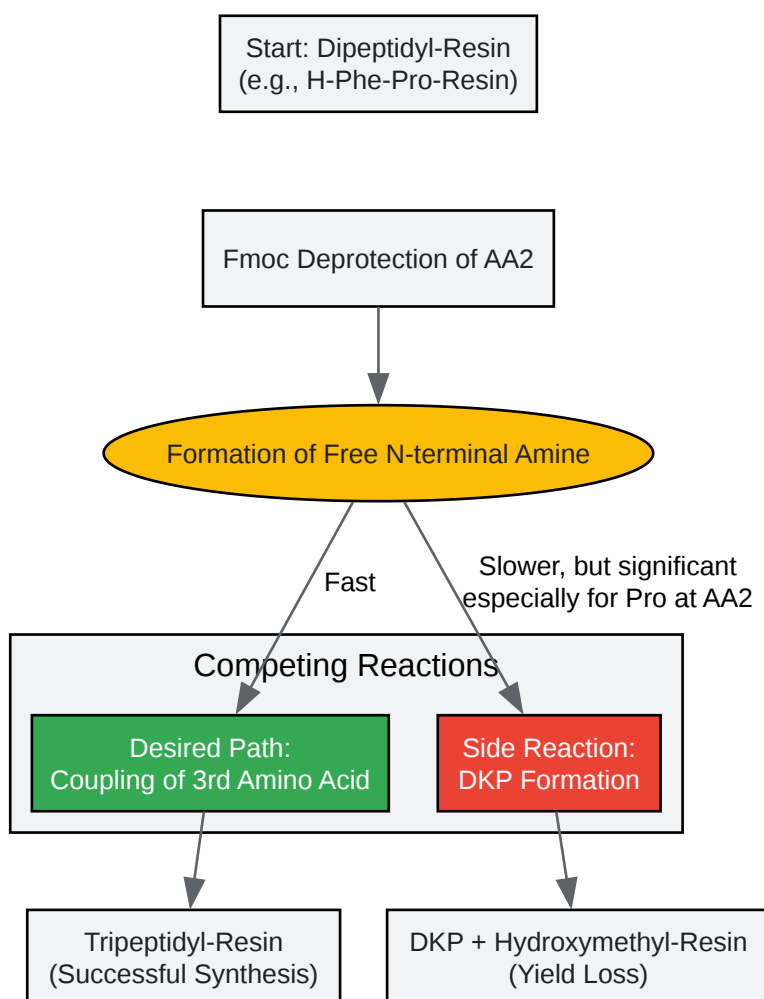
Start: Dipeptidyl-Resin
(e.g., H-Phe-Pro-Resin)

Fmoc Deprotection of AA2

Formation of Free N-terminal Amine

Fast

Slower, but significant
especially for Pro at AA2

Competing Reactions

Desired Path:
Coupling of 3rd Amino Acid

Side Reaction:
DKP Formation

Tripeptidyl-Resin
(Successful Synthesis)

DKP + Hydroxymethyl-Resin
(Yield Loss)